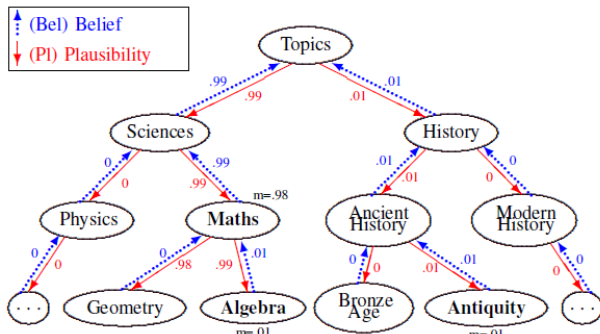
(Bel) Belief
(Pl) Plausibility

Topics

.99
.99
.01
.01

Sciences

History

0
0
.99
.99
m=.98
.01
.01
0
0

Physics

Maths

Ancient History

Modern History

0
0
0
.98
.99
.01
0
0
.01
.01
0
0

· · ·

Geometry

Algebra

Bronze Age

Antiquity

· · ·

m=.01

m=.01